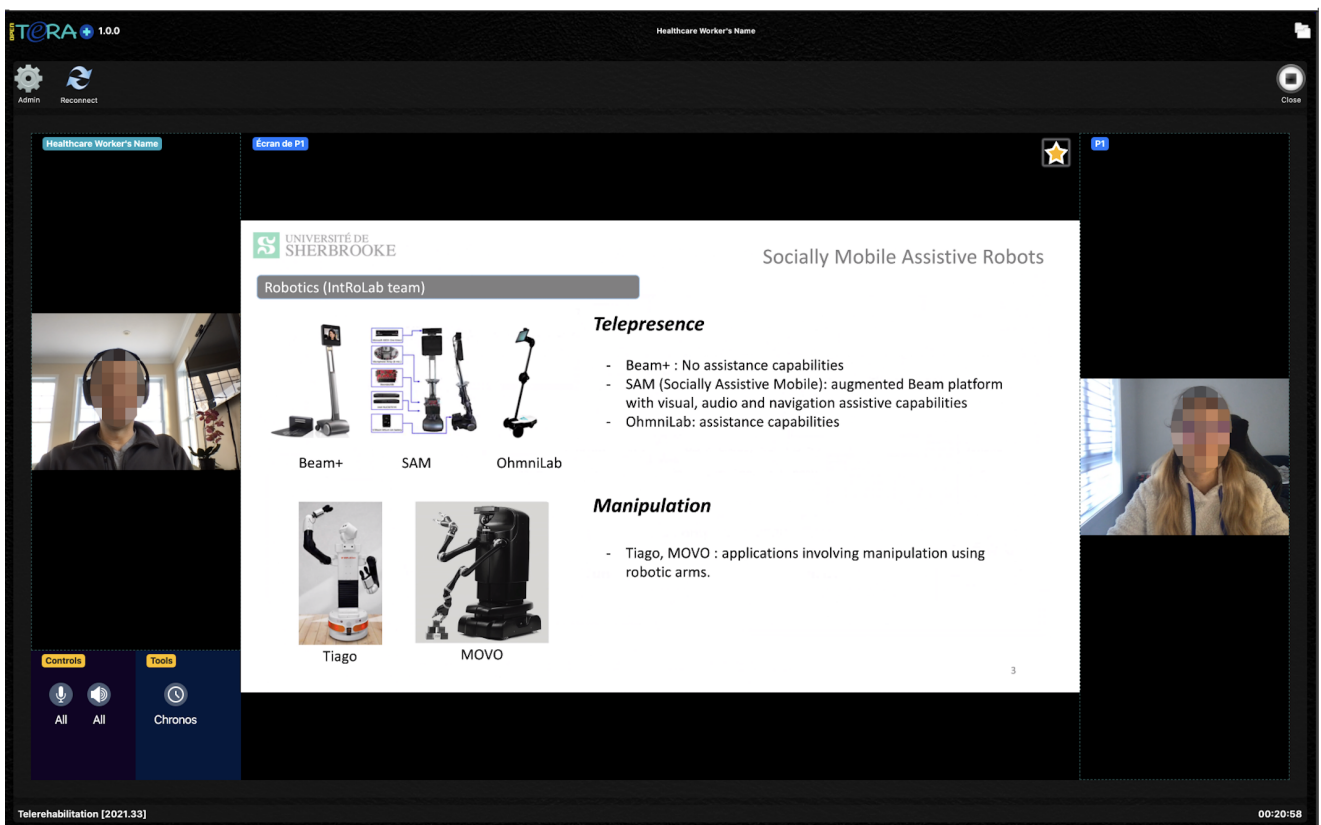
OPEN TERA 1.0.0

Healthcare Worker's Name

Admin Reconnect

Close

Healthcare Worker's Name

Écran de P1

P1

UNIVERSITÉ DE SHERBROOKE

Socially Mobile Assistive Robots

Robotics (IntRoLab team)

Beam+ SAM OhmniLab

Tiago MOVO

*Telepresence*

- Beam+ : No assistance capabilities
- SAM (Socially Assistive Mobile): augmented Beam platform with visual, audio and navigation assistive capabilities
- OhmniLab: assistance capabilities

*Manipulation*

- Tiago, MOVO : applications involving manipulation using robotic arms.

3

Controls Tools

All All Chronos

Telerehabilitation [2021.33]

00:20:58